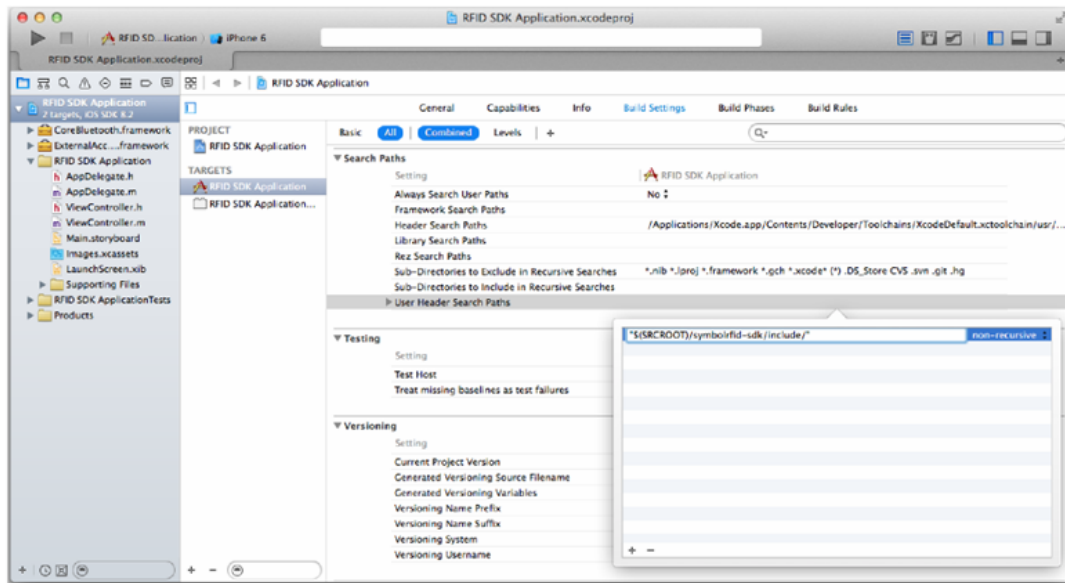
RFID SDK Application.xcodeproj

RFID SD...lication iPhone 6

RFID SDK Application.xcodeproj

RFID SDK Application

RFID SDK Application
2 targets, iOS SDK 8.2

CoreBluetooth.framework
ExternalAcc....framework
RFID SDK Application
AppDelegate.h
AppDelegate.m
ViewController.h
ViewController.m
Main.storyboard
Images.xcassets
LaunchScreen.xib
Supporting Files
RFID SDK ApplicationTests
Products

PROJECT
RFID SDK Application
TARGETS
RFID SDK Application
RFID SDK Application...

General Capabilities Info Build Settings Build Phases Build Rules

Basic All Combined Levels +

Search Paths

| Setting | RFID SDK Application |
|---|---|
| Always Search User Paths | No |
| Framework Search Paths | |
| Header Search Paths | /Applications/Xcode.app/Contents/Developer/Toolchains/XcodeDefault.xctoolchain/usr/... |
| Library Search Paths | |
| Rez Search Paths | |
| Sub-Directories to Exclude in Recursive Searches | *.nib *.lproj *.framework *.gch *.xcode* (*) .DS_Store CVS .svn .git .hg |
| Sub-Directories to Include in Recursive Searches | |
| User Header Search Paths | |

"$(SRCROOT)/symbolrfid-sdk/include/" non-recursive

Testing

Setting
Test Host
Treat missing baselines as test failures

Versioning

Setting
Current Project Version
Generated Versioning Source Filename
Generated Versioning Variables
Versioning Name Prefix
Versioning Name Suffix
Versioning System
Versioning Username

+ −